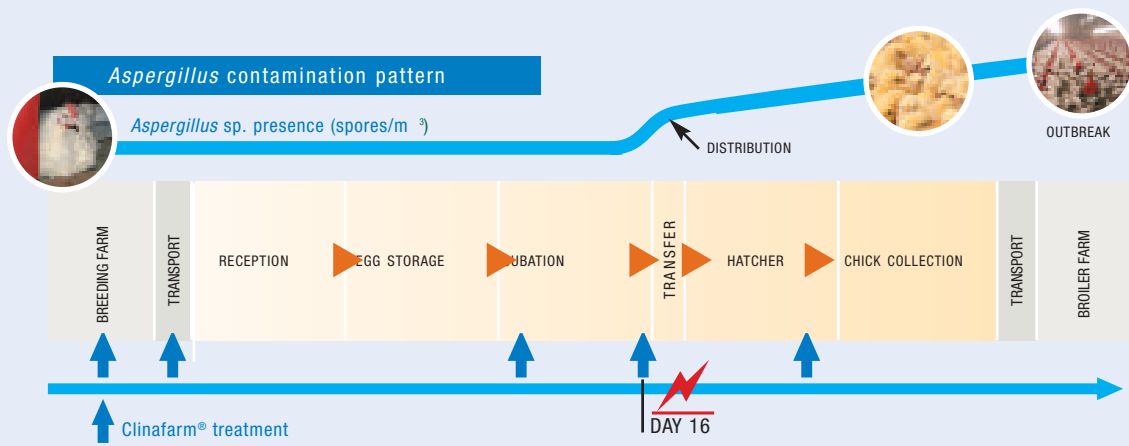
*Aspergillus* contamination pattern

*Aspergillus* sp. presence (spores/m$^3$)

DISTRIBUTION

OUTBREAK

BREEDING FARM

TRANSPORT

RECEPTION

EGG STORAGE

UBATION

TRANSFER

HATCHER

CHICK COLLECTION

TRANSPORT

BROILER FARM

Clinafarm® treatment

DAY 16